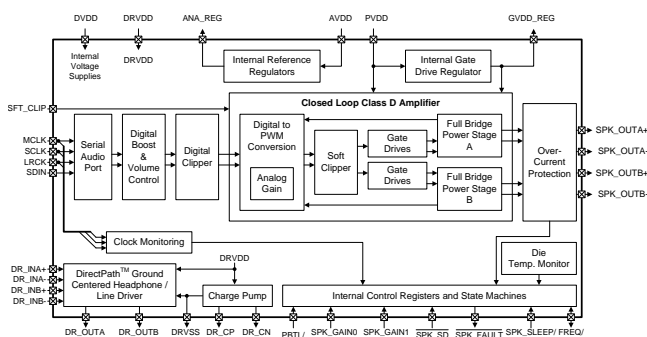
DVDD
DRVDD
ANA_REG
AVDD
PVDD
GVDD_REG
Internal Voltage Supplies
DRVDD
Internal Reference Regulators
Internal Gate Drive Regulator
SFT_CLIP
Closed Loop Class D Amplifier
MCLK
SCLK
LRCK
SDIN
Serial Audio Port
Digital Boost & Volume Control
Digital Clipper
Digital to PWM Conversion
Analog Gain
Soft Clipper
Gate Drives
Gate Drives
Full Bridge Power Stage A
Full Bridge Power Stage B
Over-Current Protection
SPK_OUTA+
SPK_OUTA-
SPK_OUTB+
SPK_OUTB-
Clock Monitoring
DRVDD
Die Temp. Monitor
DR_INA+
DR_INA-
DR_INB+
DR_INB-
DirectPath$^{TM}$ Ground Centered Headphone / Line Driver
Charge Pump
Internal Control Registers and State Machines
DR_OUTA
DR_OUTB
DRVSS
DR_CP
DR_CN
PBTL/
SPK_GAIN0
SPK_GAIN1
SPK_SD
SPK_FAULT
SPK_SLEEP/
FREQ/